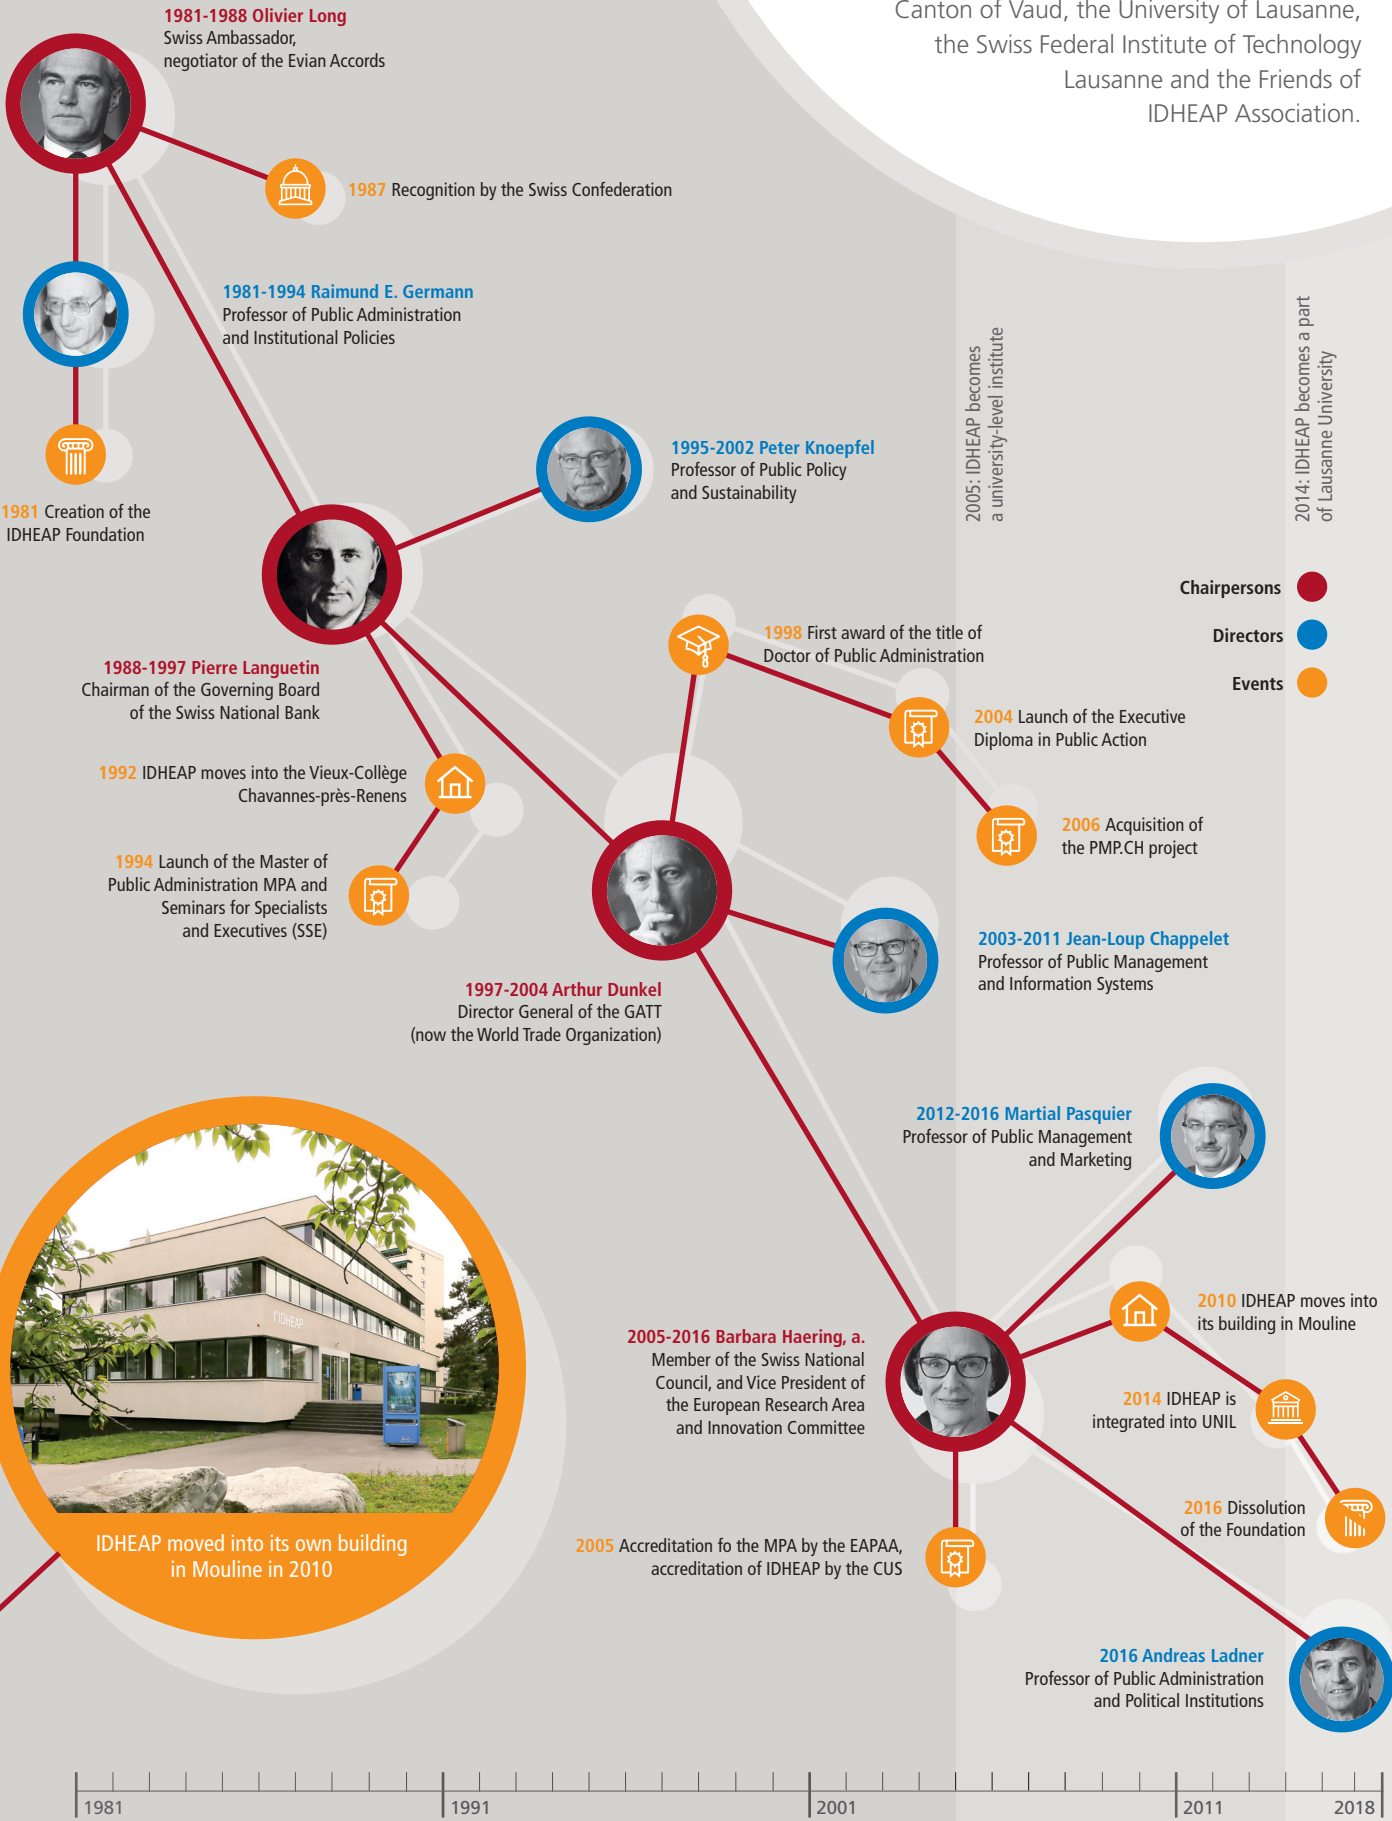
Canton of Vaud, the University of Lausanne, the Swiss Federal Institute of Technology Lausanne and the Friends of IDHEAP Association.

1981-1988 Olivier Long
Swiss Ambassador, negotiator of the Evian Accords

1987 Recognition by the Swiss Confederation

1981-1994 Raimund E. Germann
Professor of Public Administration and Institutional Policies

1981 Creation of the IDHEAP Foundation

1995-2002 Peter Knoepfel
Professor of Public Policy and Sustainability

2005: IDHEAP becomes a university-level institute

2014: IDHEAP becomes a part of Lausanne University

Chairpersons
Directors
Events

1998 First award of the title of Doctor of Public Administration

1988-1997 Pierre Languetin
Chairman of the Governing Board of the Swiss National Bank

2004 Launch of the Executive Diploma in Public Action

1992 IDHEAP moves into the Vieux-Collège Chavannes-près-Renens

2006 Acquisition of the PMP.CH project

1994 Launch of the Master of Public Administration MPA and Seminars for Specialists and Executives (SSE)

2003-2011 Jean-Loup Chappelet
Professor of Public Management and Information Systems

1997-2004 Arthur Dunkel
Director General of the GATT (now the World Trade Organization)

2012-2016 Martial Pasquier
Professor of Public Management and Marketing

IDHEAP

2010 IDHEAP moves into its building in Mouline

2005-2016 Barbara Haering, a.
Member of the Swiss National Council, and Vice President of the European Research Area and Innovation Committee

2014 IDHEAP is integrated into UNIL

2016 Dissolution of the Foundation

IDHEAP moved into its own building in Mouline in 2010

2005 Accreditation fo the MPA by the EAPAA, accreditation of IDHEAP by the CUS

2016 Andreas Ladner
Professor of Public Administration and Political Institutions

1981
1991
2001
2011
2018